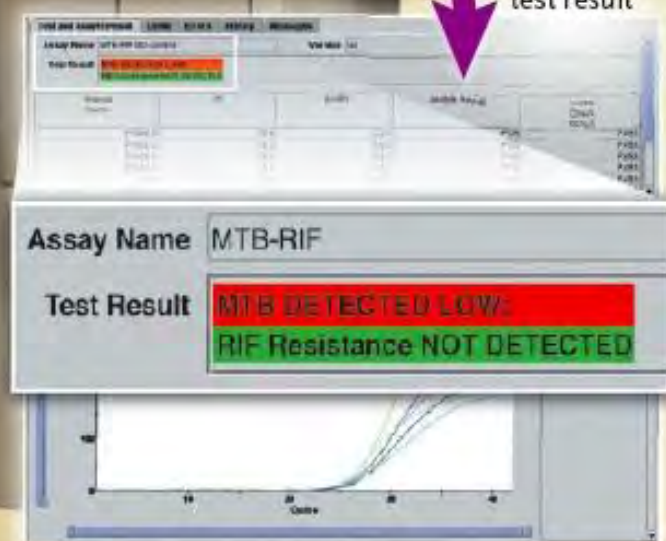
test result

Test and Analyte Result | Detail | Errors | History | Messages

Assay Name MTB-RIF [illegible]

Test Result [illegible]

Analyte Result

Assay Name MTB-RIF

Test Result MTB DETECTED LOW;
RIF Resistance NOT DETECTED

100

10 20 30 40

Cycles